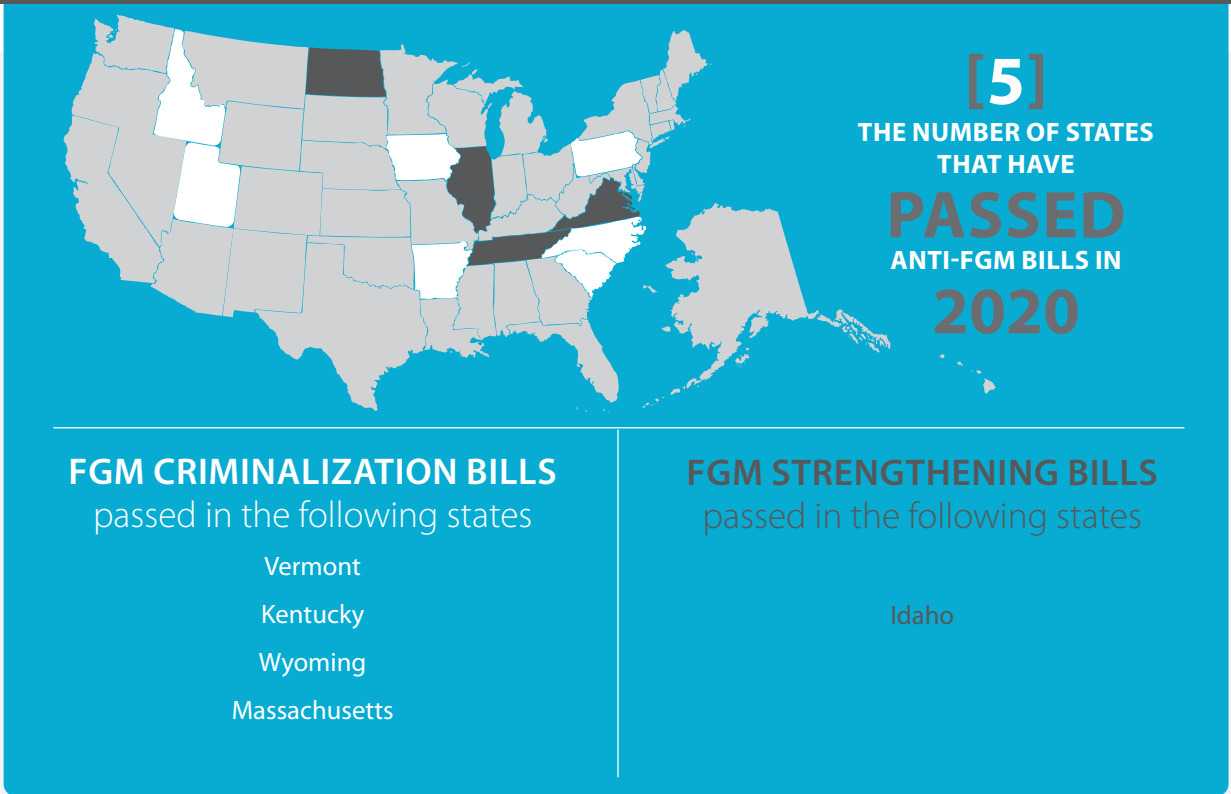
[5]
THE NUMBER OF STATES THAT HAVE
PASSED
ANTI-FGM BILLS IN
2020

FGM CRIMINALIZATION BILLS
passed in the following states

Vermont

Kentucky

Wyoming

Massachusetts

FGM STRENGTHENING BILLS
passed in the following states

Idaho